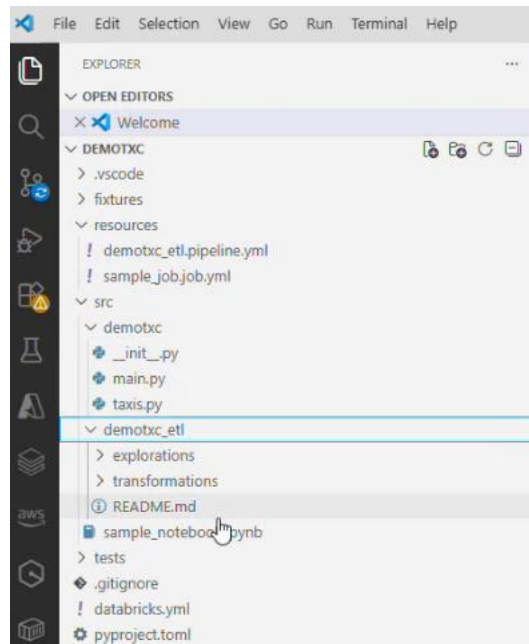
File Edit Selection View Go Run Terminal Help

EXPLORER ...

OPEN EDITORS

× Welcome

DEMOTXC

.vscode

fixtures

resources

! demotxc_etl.pipeline.yml

! sample_job.job.yml

src

demotxc

__init__.py

main.py

taxis.py

demotxc_etl

explorations

transformations

README.md

sample_notebo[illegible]pynb

tests

.gitignore

! databricks.yml

pyproject.toml

aws